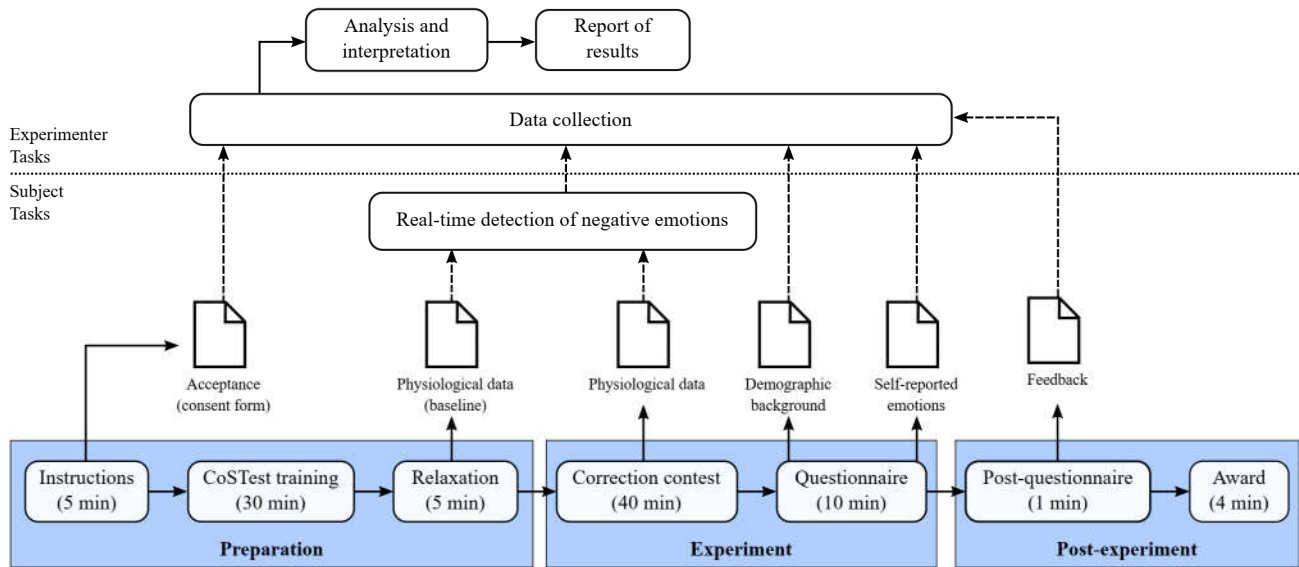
Analysis and interpretation

Report of results

Experimenter Tasks

Data collection

Subject Tasks

Real-time detection of negative emotions

Acceptance (consent form)

Physiological data (baseline)

Physiological data

Demographic background

Self-reported emotions

Feedback

Instructions (5 min)

CoSTest training (30 min)

Relaxation (5 min)

Preparation

Correction contest (40 min)

Questionnaire (10 min)

Experiment

Post-questionnaire (1 min)

Award (4 min)

Post-experiment